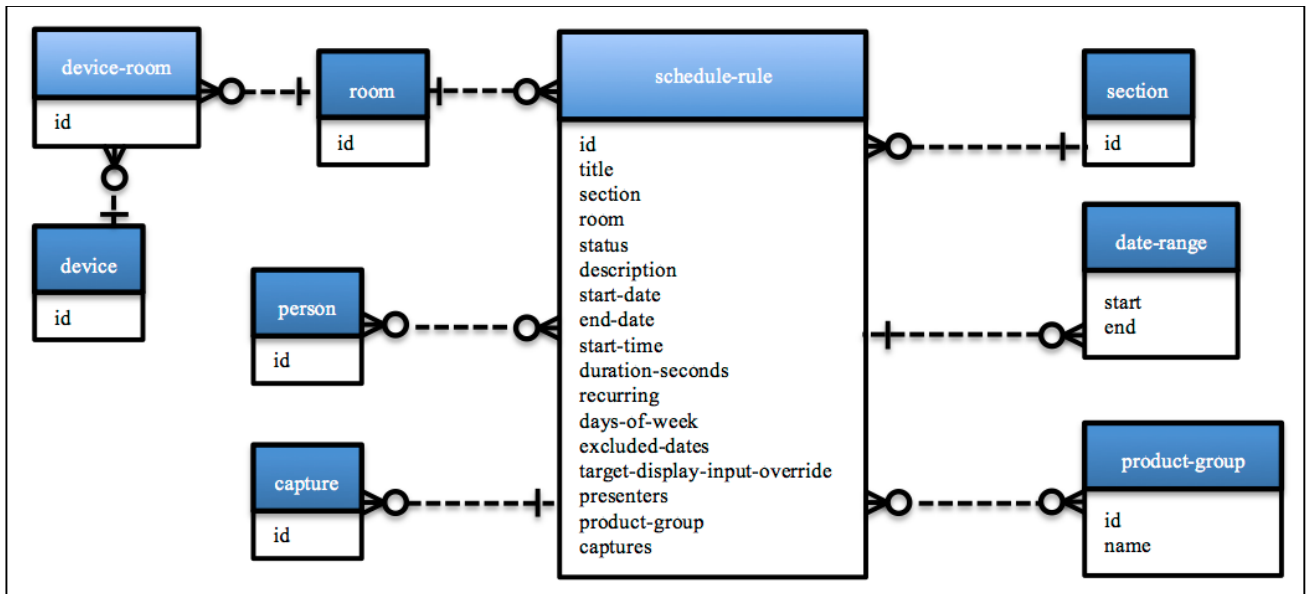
device-room

id

room

id

schedule-rule

id
title
section
room
status
description
start-date
end-date
start-time
duration-seconds
recurring
days-of-week
excluded-dates
target-display-input-override
presenters
product-group
captures

section

id

device

id

date-range

start
end

person

id

capture

id

product-group

id
name